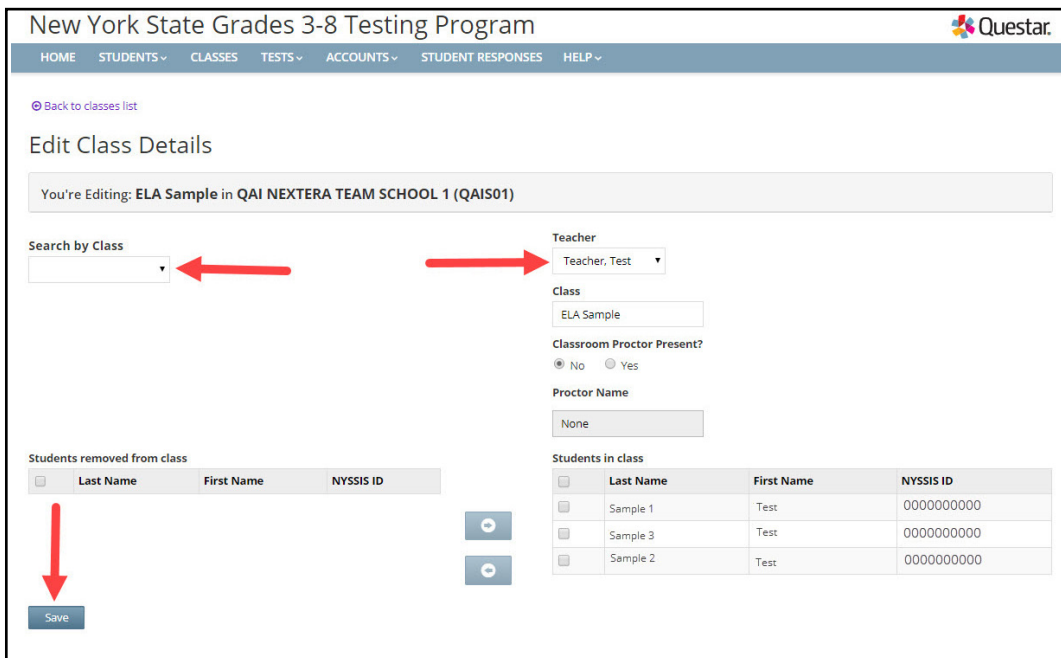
New York State Grades 3-8 Testing Program

Questar.

HOME STUDENTS CLASSES TESTS ACCOUNTS STUDENT RESPONSES HELP

Back to classes list

Edit Class Details

You're Editing: ELA Sample in QAI NEXTERA TEAM SCHOOL 1 (QAIS01)

Search by Class

Teacher

Teacher, Test

Class

ELA Sample

Classroom Proctor Present?

No Yes

Proctor Name

None

Students removed from class

| | Last Name | First Name | NYSSIS ID |
|---|---|---|---|

Students in class

| | Last Name | First Name | NYSSIS ID |
|---|---|---|---|
| | Sample 1 | Test | 0000000000 |
| | Sample 3 | Test | 0000000000 |
| | Sample 2 | Test | 0000000000 |

Save